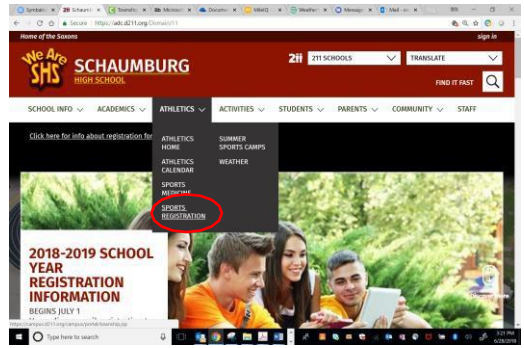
Symbaloo × Schaum × Township × Microso × Docume × MileIQ × Weather × Message × Mail - sh ×

Secure | https://adc.d211.org/Domain/11

Home of the Saxons

sign in

We Are SHS

SCHAUMBURG
HIGH SCHOOL

211 | 211 SCHOOLS | TRANSLATE

FIND IT FAST

SCHOOL INFO | ACADEMICS | ATHLETICS | ACTIVITIES | STUDENTS | PARENTS | COMMUNITY | STAFF

Click here for info about registration for

ATHLETICS HOME
ATHLETICS CALENDAR
SPORTS MEDICINE
SPORTS REGISTRATION

SUMMER SPORTS CAMPS
WEATHER

2018-2019 SCHOOL YEAR REGISTRATION INFORMATION

BEGINS JULY 1

https://campus.d211.org/campus/portal/township.jsp

Type here to search

3:21 PM
6/28/2018